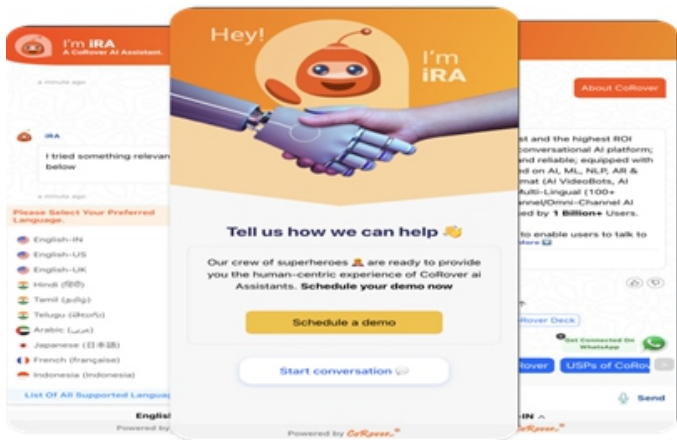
I'm iRA
A CoRover AI Assistant.

a minute ago

iRA

I tried something relevant below

a minute ago

Please Select Your Preferred Language.

English-IN
English-US
English-UK
Hindi (हिंदी)
Tamil (தமிழ்)
Telugu (తెలుగు)
Arabic (عربي)
Japanese (日本語)
French (française)
Indonesia (Indonesia)

List Of All Supported Language

English

Powered by

Hey!

I'm iRA

Tell us how we can help 👋

Our crew of superheroes are ready to provide you the human-centric experience of CoRover ai Assistants. Schedule your demo now

Schedule a demo

Start conversation

Powered by CoRover.

About CoRover

st and the highest ROI conversational AI platform; and reliable; equipped with d on AI, ML, NLP, AR & mat (AI VideoBots, AI Multi-Lingual (100+ annel/Omni-Channel AI red by 1 Billion+ Users.

to enable users to talk to

ore

Rover Deck

Get Connected On WhatsApp

Rover

USPs of CoRov

IN

Send